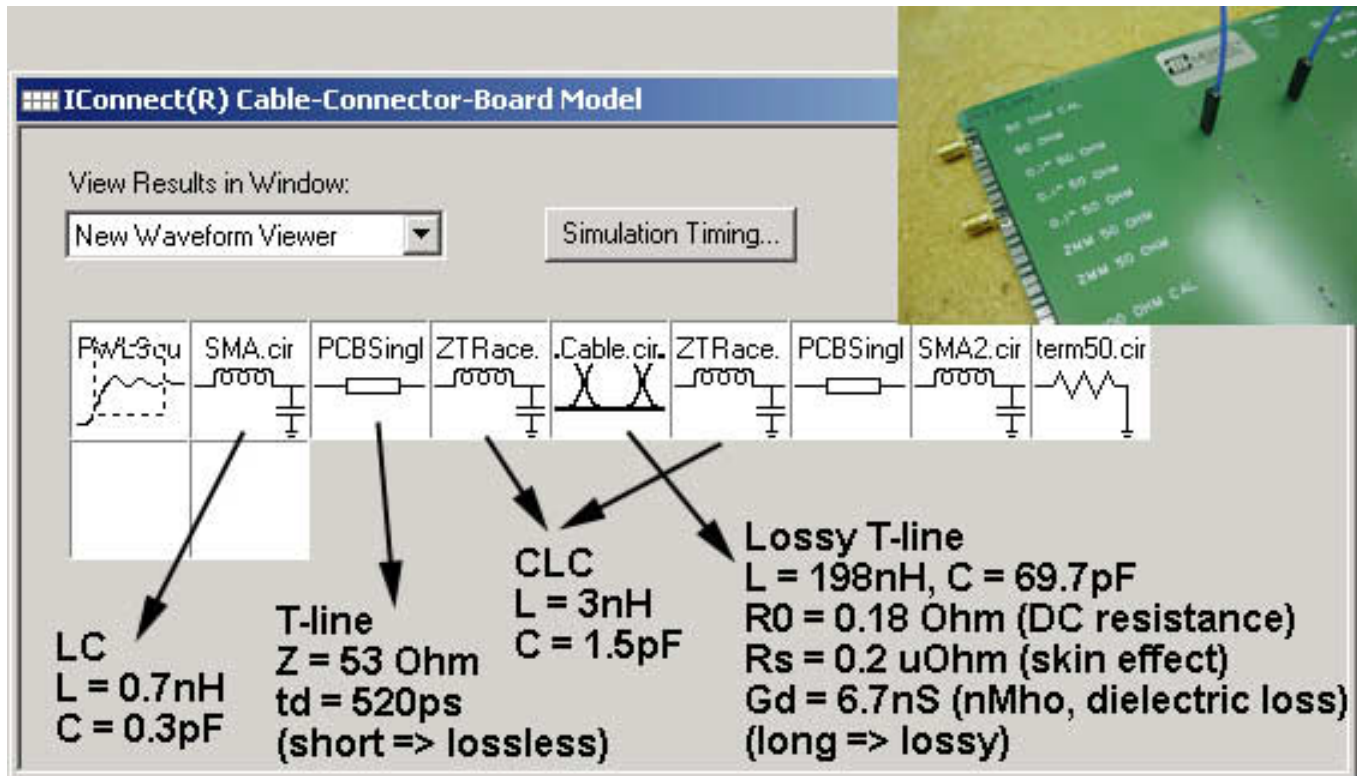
IConnect(R) Cable-Connector-Board Model

View Results in Window:

New Waveform Viewer

Simulation Timing...

50 Ohm CAL
50 Ohm
0.1" 50 Ohm
0.1" 50 Ohm
0.1" 50 Ohm
2MM 50 Ohm
2MM 50 Ohm
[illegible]O OHM CAL

PWLSqu | SMA.cir | PCBSingl | ZTRace. | Cable.cir | ZTRace. | PCBSingl | SMA2.cir | term50.cir

LC
L = 0.7nH
C = 0.3pF

T-line
Z = 53 Ohm
td = 520ps
(short => lossless)

CLC
L = 3nH
C = 1.5pF

Lossy T-line
L = 198nH, C = 69.7pF
R0 = 0.18 Ohm (DC resistance)
Rs = 0.2 uOhm (skin effect)
Gd = 6.7nS (nMho, dielectric loss)
(long => lossy)